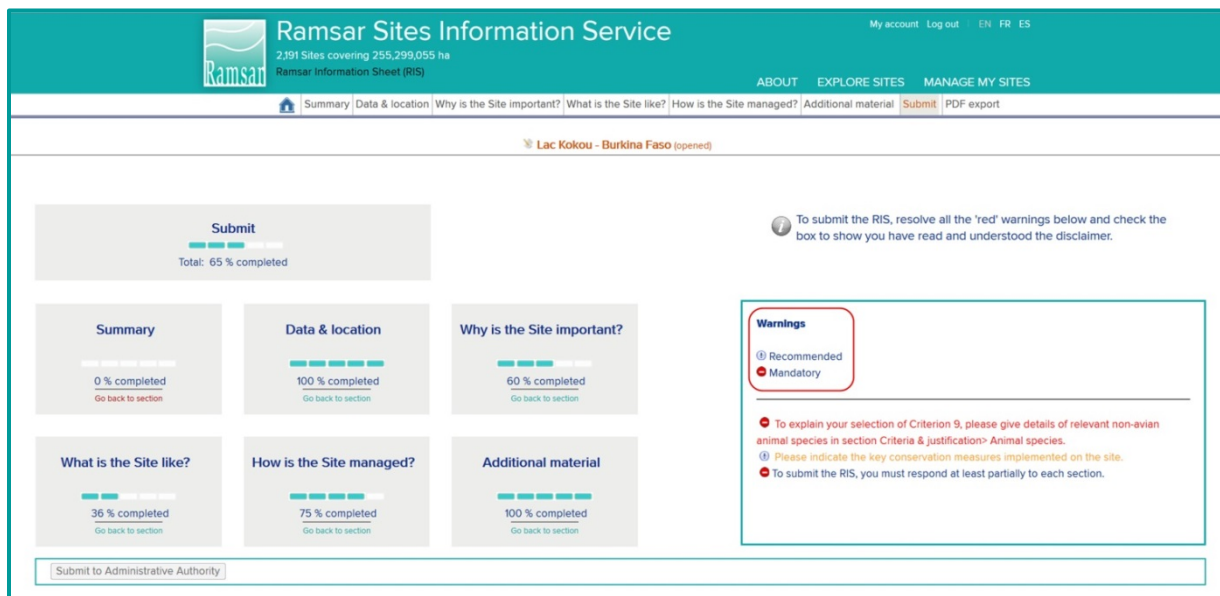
Ramsar

Ramsar Sites Information Service
2,191 Sites covering 255,299,055 ha
Ramsar Information Sheet (RIS)

My account Log out EN FR ES

ABOUT EXPLORE SITES MANAGE MY SITES

Summary | Data & location | Why is the Site important? | What is the Site like? | How is the Site managed? | Additional material | Submit | PDF export

Lac Kokou - Burkina Faso (opened)

Submit
Total: 65 % completed

To submit the RIS, resolve all the 'red' warnings below and check the box to show you have read and understood the disclaimer.

Summary
0 % completed
Go back to section

Data & location
100 % completed
Go back to section

Why is the Site important?
60 % completed
Go back to section

What is the Site like?
36 % completed
Go back to section

How is the Site managed?
75 % completed
Go back to section

Additional material
100 % completed
Go back to section

Warnings
Recommended
Mandatory

To explain your selection of Criterion 9, please give details of relevant non-avian animal species in section Criteria & justification> Animal species.
Please indicate the key conservation measures implemented on the site.
To submit the RIS, you must respond at least partially to each section.

Submit to Administrative Authority